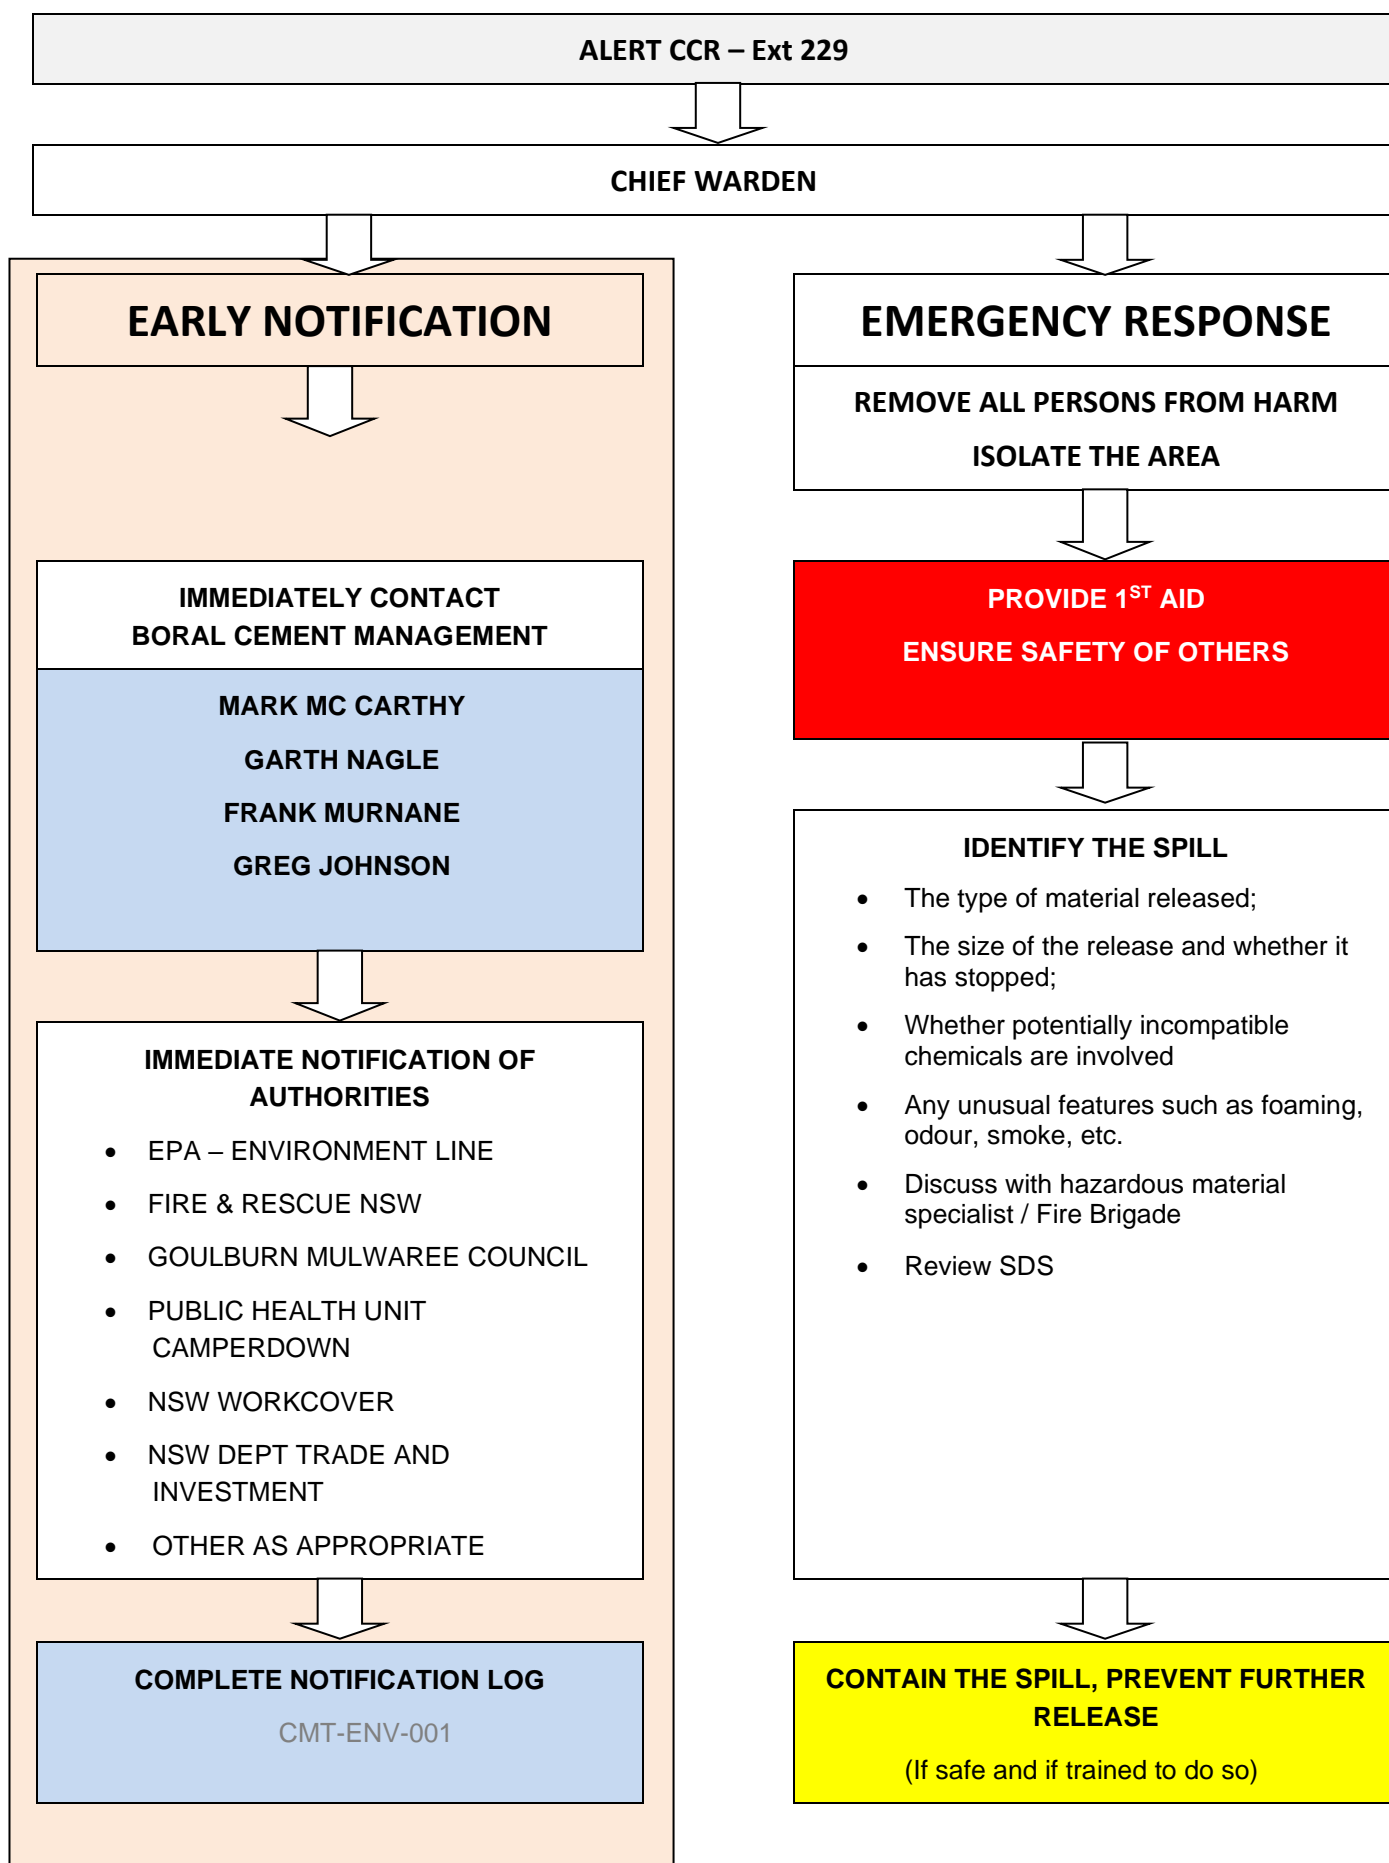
ALERT CCR – Ext 229

CHIEF WARDEN

EARLY NOTIFICATION

IMMEDIATELY CONTACT
BORAL CEMENT MANAGEMENT

MARK MC CARTHY

GARTH NAGLE

FRANK MURNANE

GREG JOHNSON

IMMEDIATE NOTIFICATION OF AUTHORITIES

- EPA – ENVIRONMENT LINE
- FIRE & RESCUE NSW
- GOULBURN MULWAREE COUNCIL
- PUBLIC HEALTH UNIT CAMPERDOWN
- NSW WORKCOVER
- NSW DEPT TRADE AND INVESTMENT
- OTHER AS APPROPRIATE

COMPLETE NOTIFICATION LOG

CMT-ENV-001

EMERGENCY RESPONSE

REMOVE ALL PERSONS FROM HARM

ISOLATE THE AREA

PROVIDE 1$^{ST}$ AID

ENSURE SAFETY OF OTHERS

IDENTIFY THE SPILL

- The type of material released;
- The size of the release and whether it has stopped;
- Whether potentially incompatible chemicals are involved
- Any unusual features such as foaming, odour, smoke, etc.
- Discuss with hazardous material specialist / Fire Brigade
- Review SDS

CONTAIN THE SPILL, PREVENT FURTHER RELEASE

(If safe and if trained to do so)